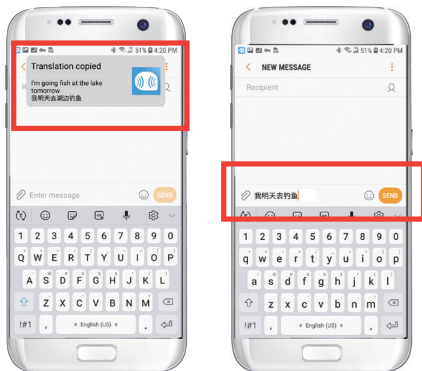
51% 4:20 PM

Translation copied

I'm going fish at the lake tomorrow
我明天去湖边钓鱼

Enter message

SEND

1 2 3 4 5 6 7 8 9 0

Q W E R T Y U I O P

A S D F G H J K L

Z X C V B N M

!#1 , English (US) .

51% 4:20 PM

NEW MESSAGE

Recipient

我明天去钓鱼

SEND

1 2 3 4 5 6 7 8 9 0

q w e r t y u i o p

a s d f g h j k l

z x c v b n m

!#1 , English (US) .